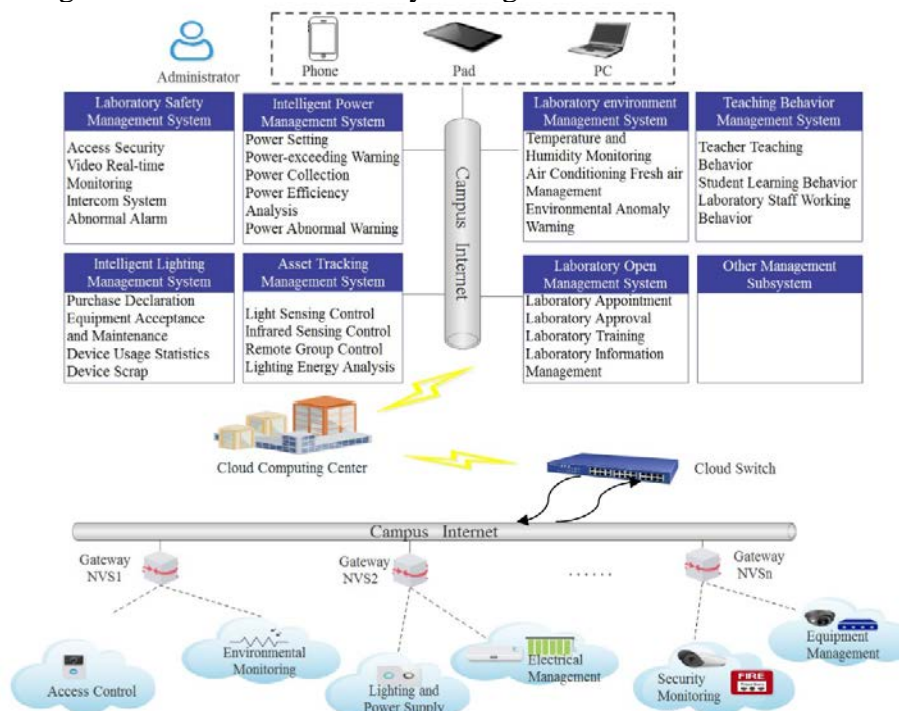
Administrator

Phone

Pad

PC

Laboratory Safety Management System

Access Security
Video Real-time Monitoring
Intercom System
Abnormal Alarm

Intelligent Power Management System

Power Setting
Power-exceeding Warning
Power Collection
Power Efficiency Analysis
Power Abnormal Warning

Campus Internet

Laboratory environment Management System

Temperature and Humidity Monitoring
Air Conditioning Fresh air Management
Environmental Anomaly Warning

Teaching Behavior Management System

Teacher Teaching Behavior
Student Learning Behavior
Laboratory Staff Working Behavior

Intelligent Lighting Management System

Purchase Declaration
Equipment Acceptance and Maintenance
Device Usage Statistics
Device Scrap

Asset Tracking Management System

Light Sensing Control
Infrared Sensing Control
Remote Group Control
Lighting Energy Analysis

Laboratory Open Management System

Laboratory Appointment
Laboratory Approval
Laboratory Training
Laboratory Information Management

Other Management Subsystem

Cloud Computing Center

Cloud Switch

Campus Internet

Gateway NVS1

Gateway NVS2

......

Gateway NVSn

Access Control

Environmental Monitoring

Lighting and Power Supply

Electrical Management

Security Monitoring

FIRE

Equipment Management